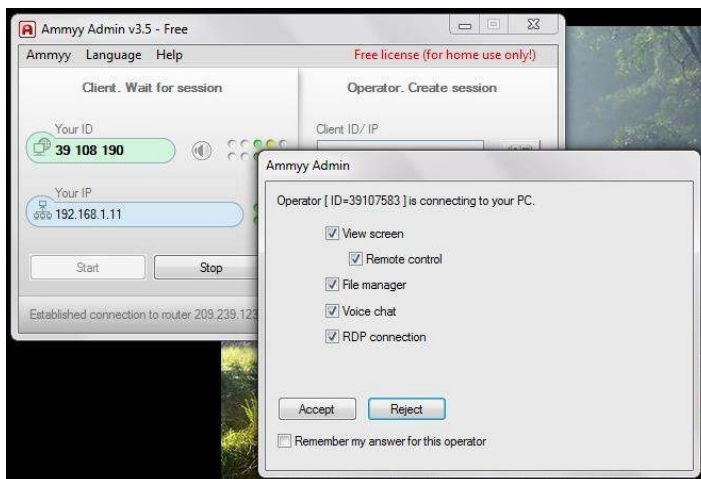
Ammyy Admin v3.5 - Free

Ammyy Language Help

Free license (for home use only!)

Client. Wait for session

Operator. Create session

Your ID

39 108 190

Client ID/ IP

Your IP

192.168.1.11

Start

Stop

Established connection to router 209.239.123

Ammyy Admin

Operator [ ID=39107583 ] is connecting to your PC.

View screen

Remote control

File manager

Voice chat

RDP connection

Accept

Reject

Remember my answer for this operator